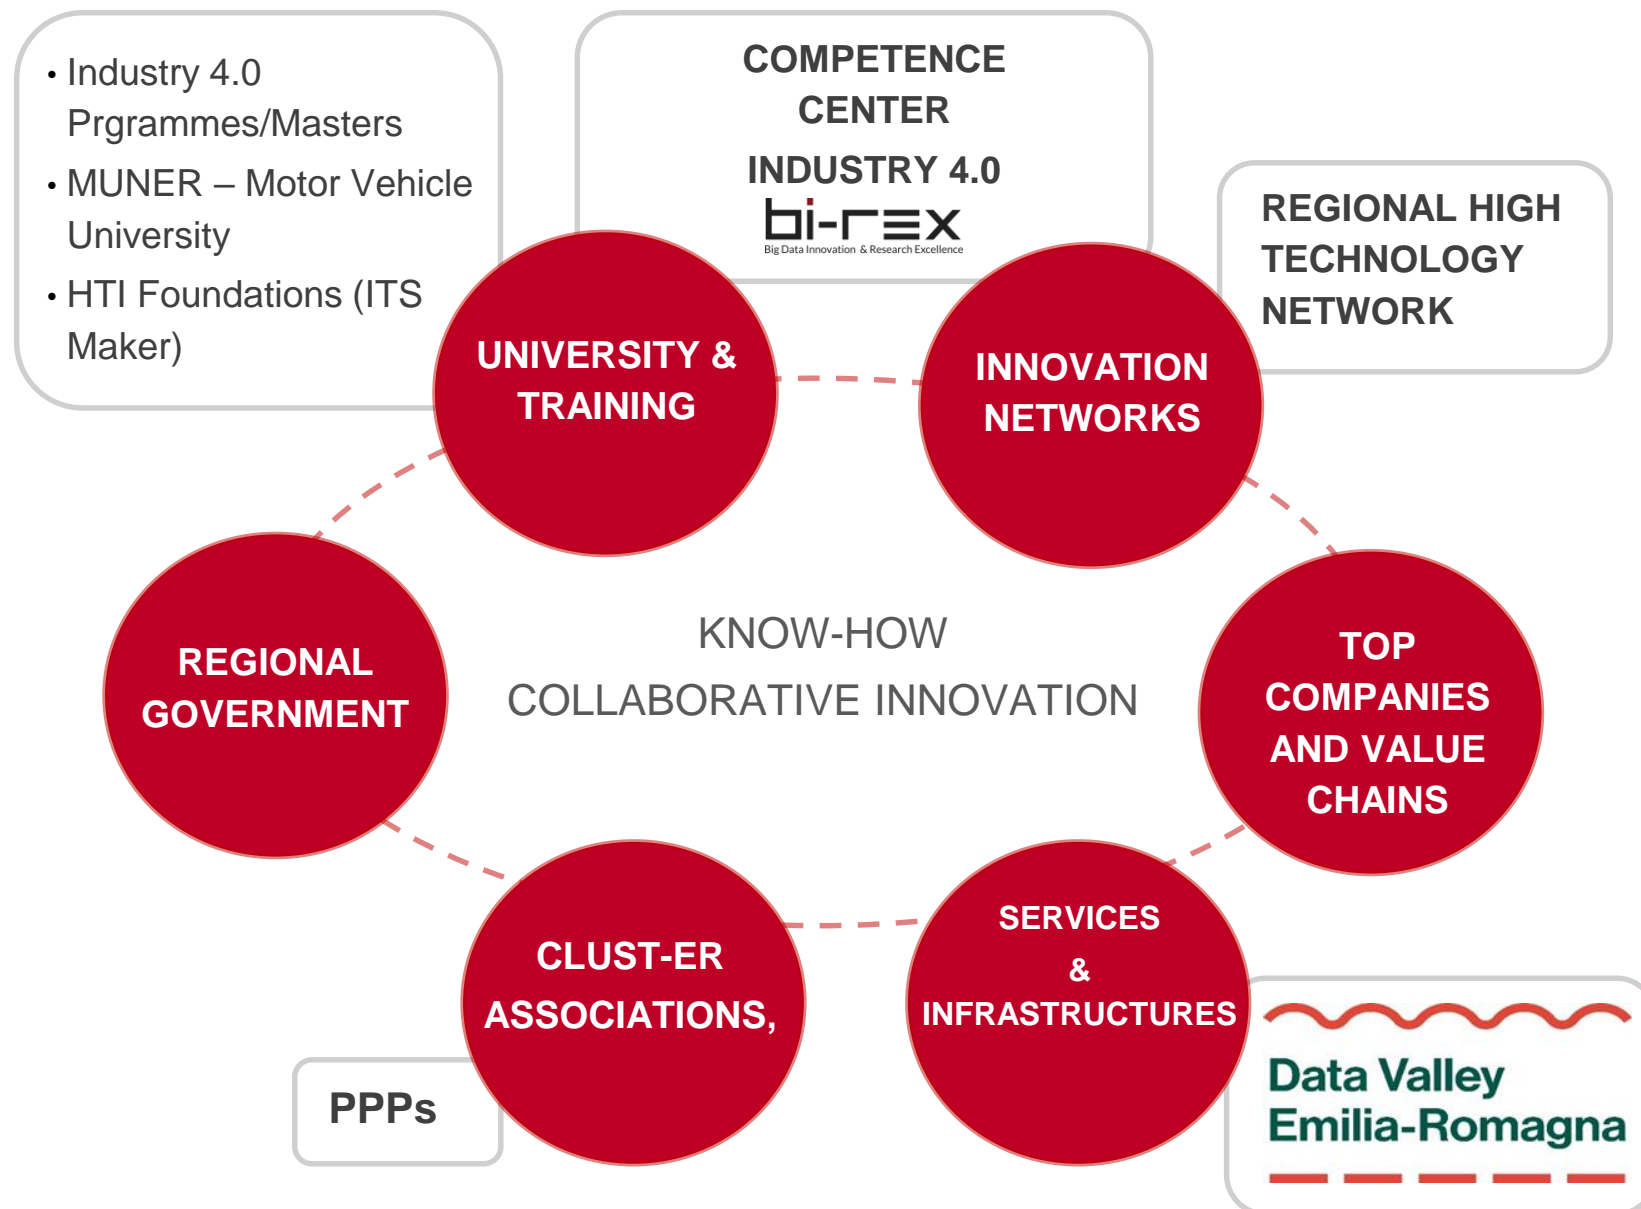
• Industry 4.0 Prgrammes/Masters
• MUNER – Motor Vehicle University
• HTI Foundations (ITS Maker)

COMPETENCE CENTER
INDUSTRY 4.0
bi-rex
Big Data Innovation & Research Excellence

REGIONAL HIGH TECHNOLOGY NETWORK

UNIVERSITY & TRAINING

INNOVATION NETWORKS

REGIONAL GOVERNMENT

KNOW-HOW
COLLABORATIVE INNOVATION

TOP COMPANIES AND VALUE CHAINS

CLUST-ER ASSOCIATIONS,

SERVICES & INFRASTRUCTURES

PPPs

Data Valley Emilia-Romagna